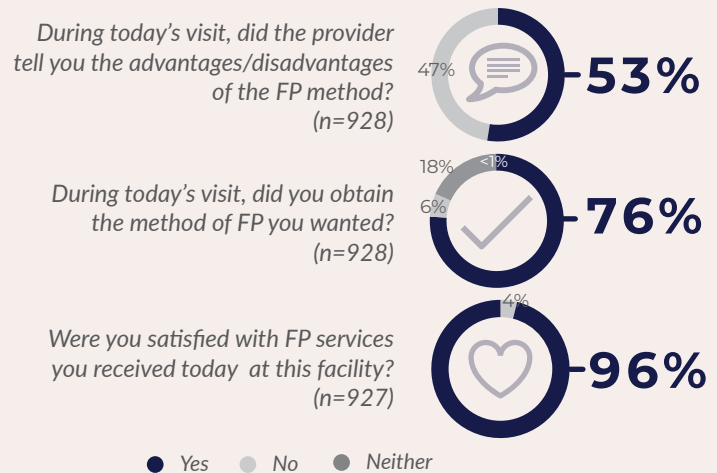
During today's visit, did the provider tell you the advantages/disadvantages of the FP method? (n=928)

47%

53%

18%

<1%

6%

During today's visit, did you obtain the method of FP you wanted? (n=928)

76%

4%

Were you satisfied with FP services you received today at this facility? (n=927)

96%

Yes No Neither